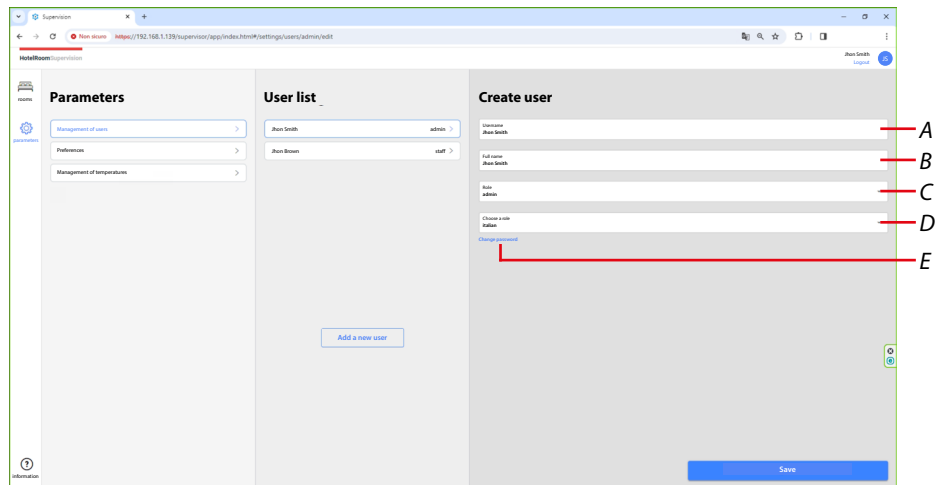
Supervision
Non sicuro https://192.168.1.139/supervisor/app/index.html#/settings/users/admin/edit

HotelRoom Supervision

Jhon Smith
Logout
JS

rooms

parameters

information

Parameters

Management of users
Preferences
Management of temperatures

User list

Jhon Smith admin
Jhon Brown staff

Add a new user

Create user

Username
Jhon Smith

Full name
Jhon Smith

Role
admin

Choose a role
italian

Change password

Save

A
B
C
D
E